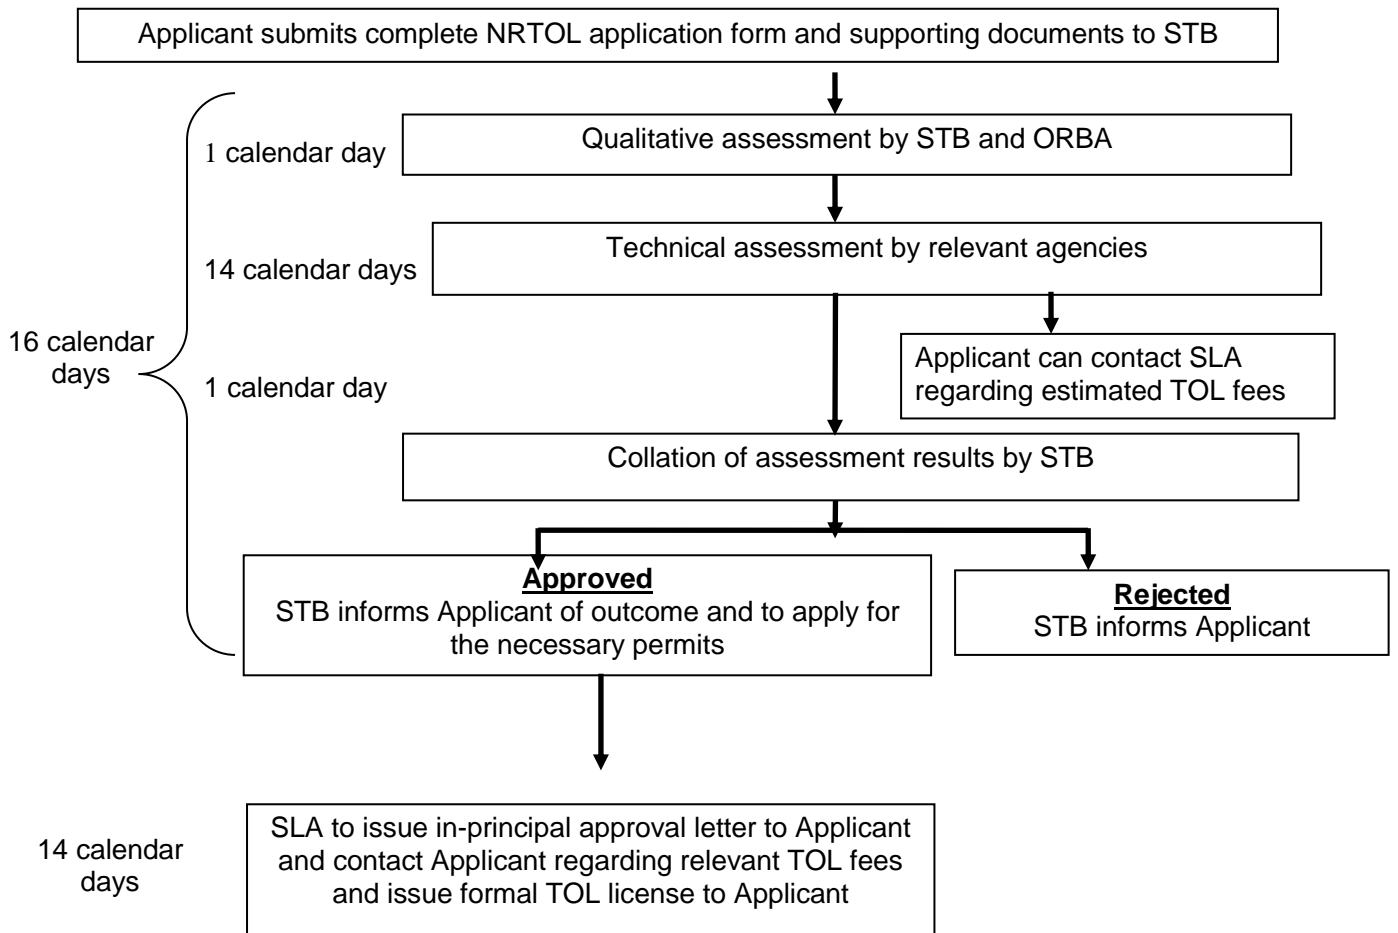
Applicant submits complete NRTOL application form and supporting documents to STB

16 calendar days

1 calendar day

Qualitative assessment by STB and ORBA

14 calendar days

Technical assessment by relevant agencies

Applicant can contact SLA regarding estimated TOL fees

1 calendar day

Collation of assessment results by STB

**Approved**
STB informs Applicant of outcome and to apply for the necessary permits

**Rejected**
STB informs Applicant

14 calendar days

SLA to issue in-principal approval letter to Applicant and contact Applicant regarding relevant TOL fees and issue formal TOL license to Applicant